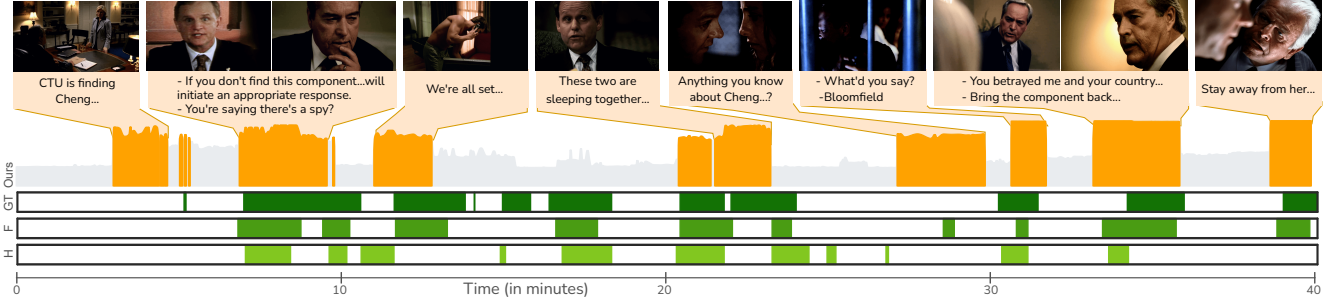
CTU is finding Cheng...

- If you don't find this component...will initiate an appropriate response.
- You're saying there's a spy?

We're all set...

These two are sleeping together...

Anything you know about Cheng...?

- What'd you say?
-Bloomfield

- You betrayed me and your country...
- Bring the component back...

Stay away from her...

Ours

GT

F

H

0 10 20 30 40
Time (in minutes)